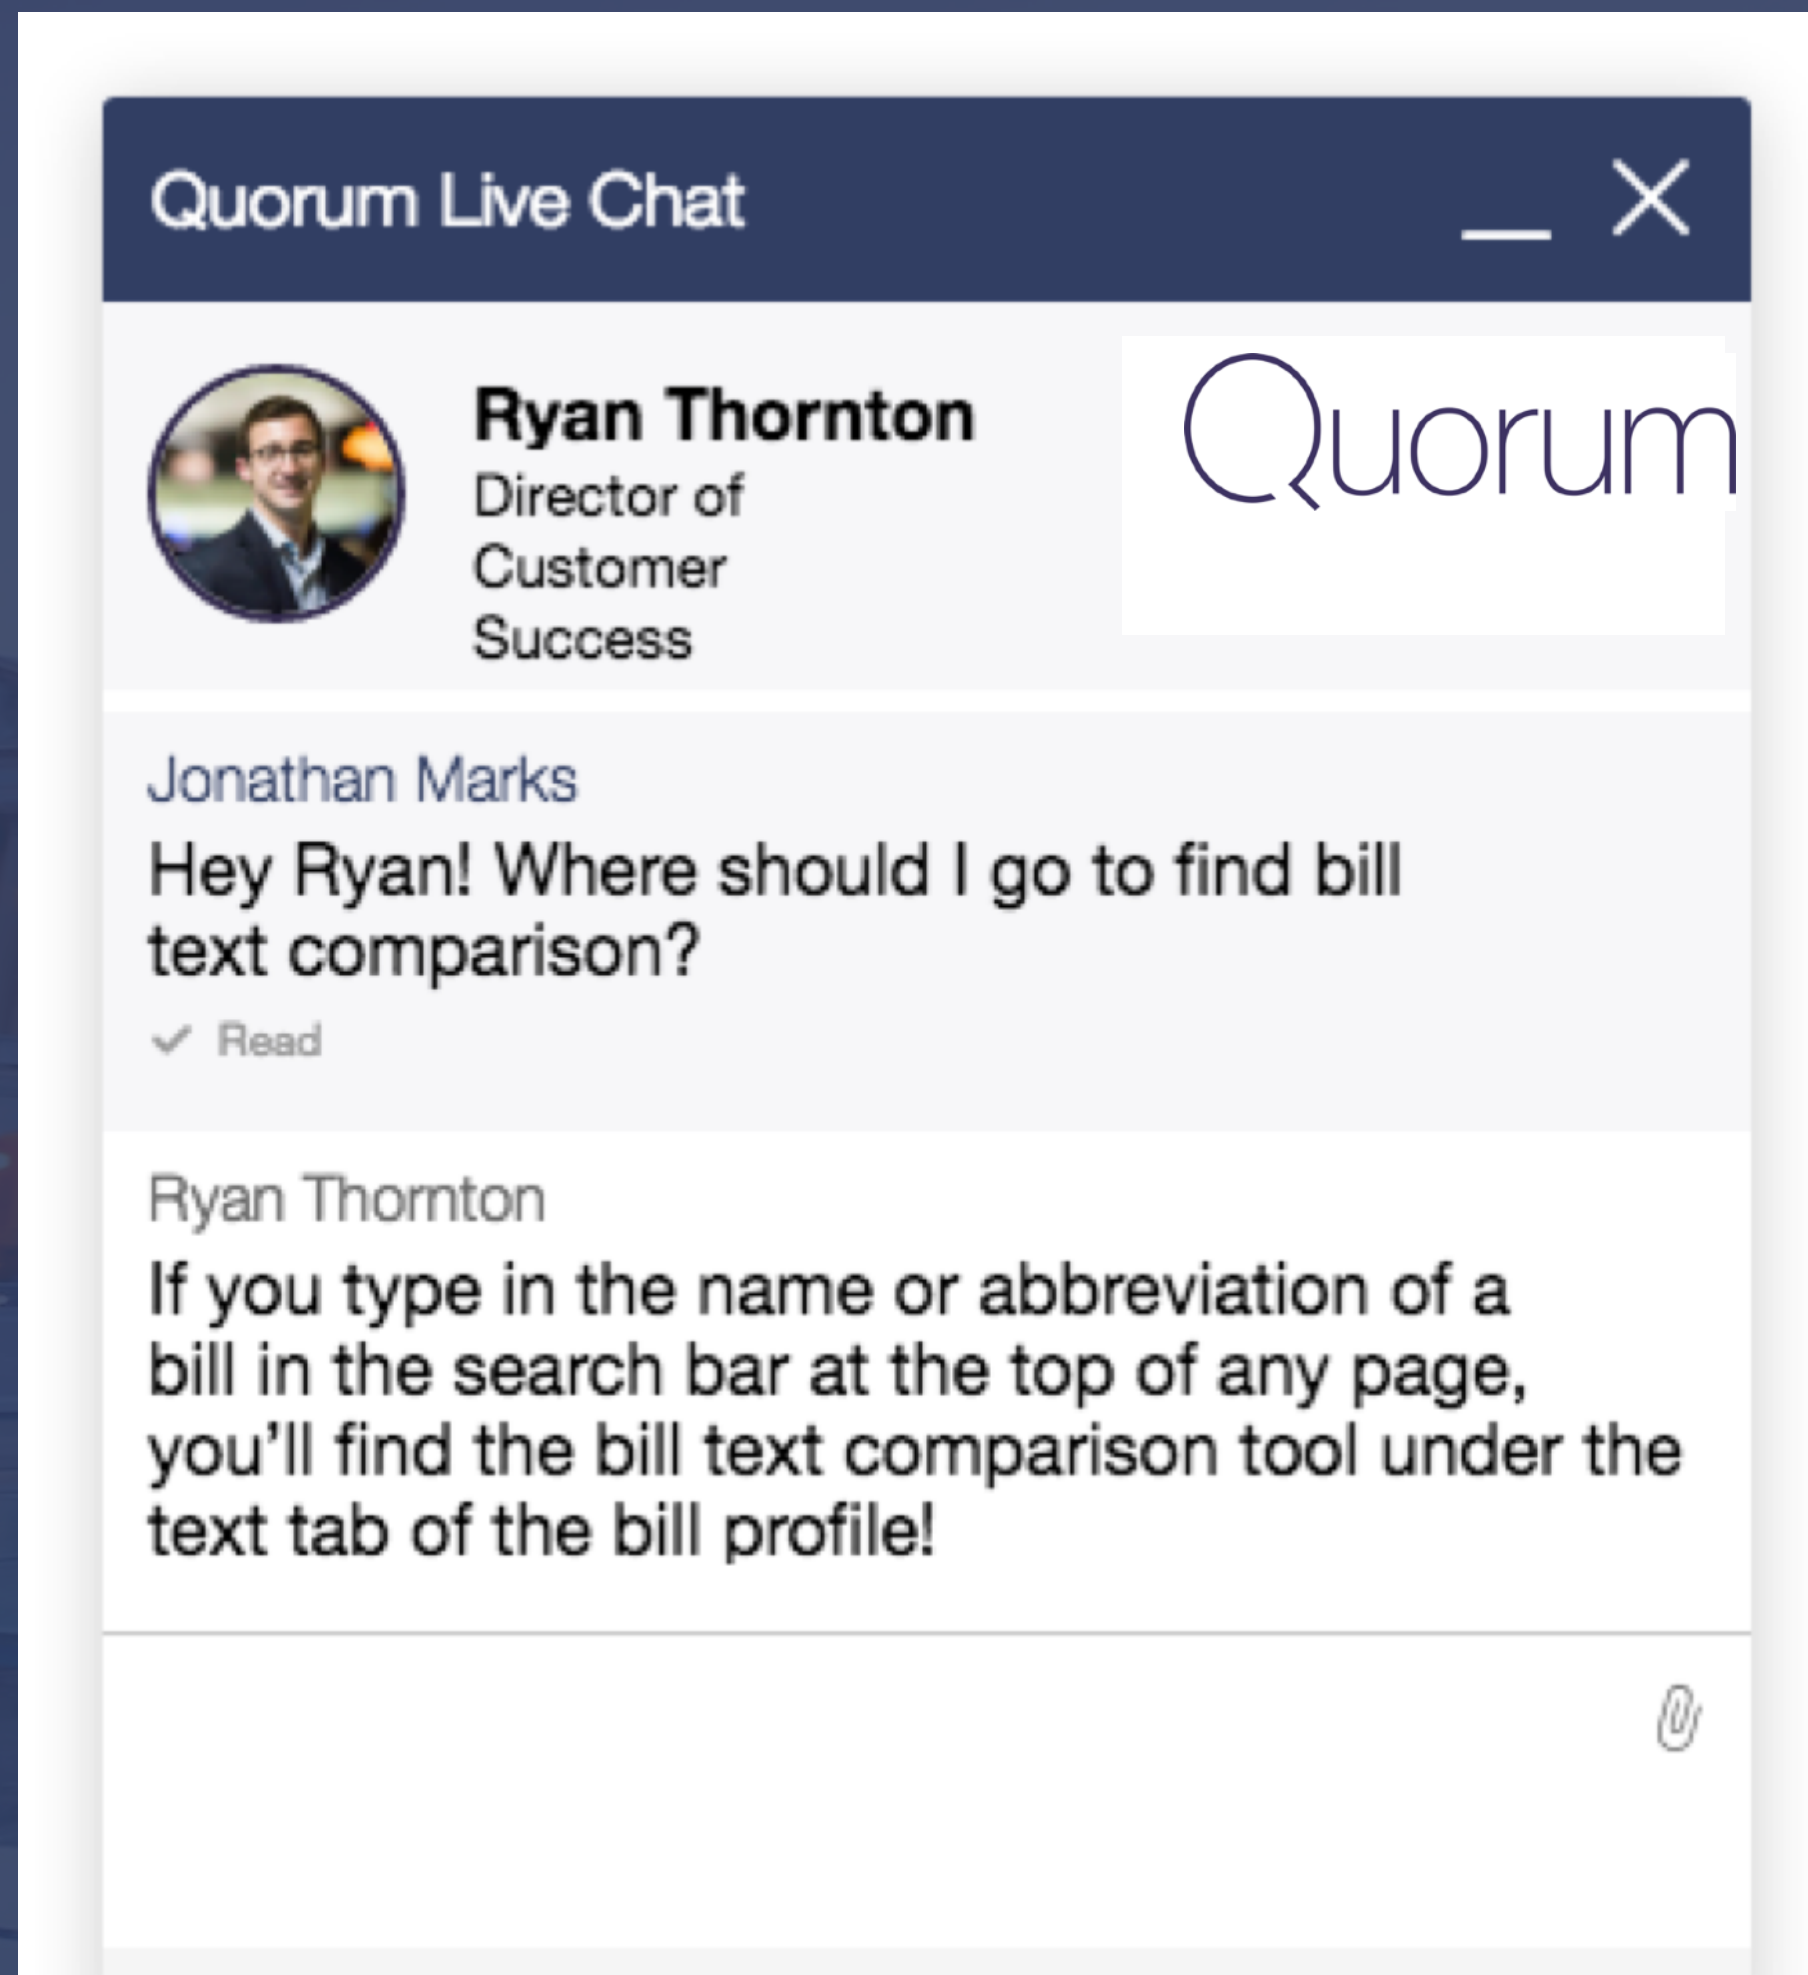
Quorum Live Chat

_ X

Ryan Thornton
Director of Customer Success

Quorum

Jonathan Marks
Hey Ryan! Where should I go to find bill text comparison?

✓ Read

Ryan Thornton
If you type in the name or abbreviation of a bill in the search bar at the top of any page, you'll find the bill text comparison tool under the text tab of the bill profile!